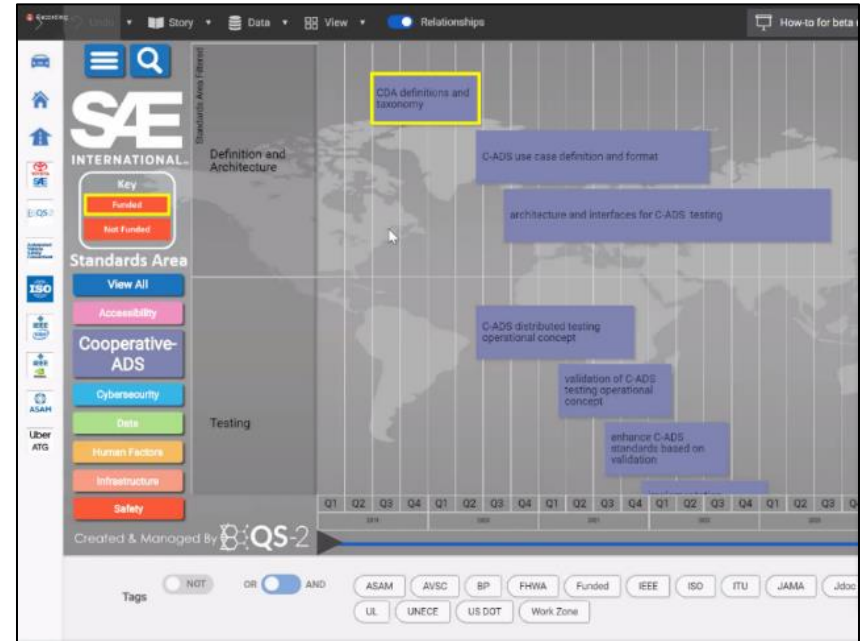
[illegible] Story Data View Relationships

How-to for beta

SAE INTERNATIONAL

Key

Funded

Not Funded

Standards Area

View All

Accessibility

Cooperative-ADS

Cybersecurity

Data

Human Factors

Infrastructure

Safety

Created & Managed By QS-2

ISO

ASAM

Uber ATG

Standards Area Filtered

Definition and Architecture

CDA definitions and taxonomy

C-ADS use case definition and format

architecture and interfaces for C-ADS testing

Testing

C-ADS distributed testing operational concept

validation of C-ADS testing operational concept

enhance C-ADS standards based on validation

| Q1 | Q2 | Q3 | Q4 | Q1 | Q2 | Q3 | Q4 | Q1 | Q2 | Q3 | Q4 | Q1 | Q2 | Q3 | Q4 | Q1 | Q2 | Q3 | Q |
|---|---|---|---|---|---|---|---|---|---|---|---|---|---|---|---|---|---|---|---|

Tags

NOT

OR AND

ASAM AVSC BP FHWA Funded IEEE ISO ITU JAMA Jdoc

UL UNECE US DOT Work Zone